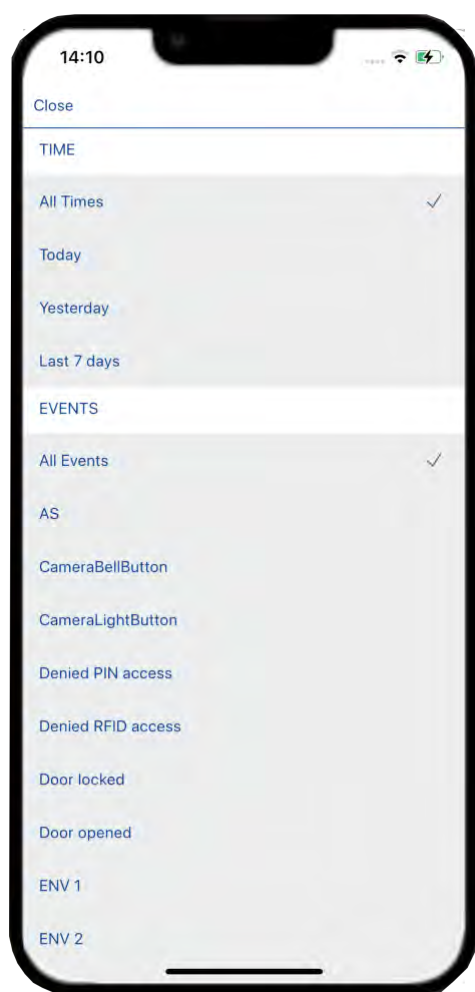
14:10

Close

TIME

All Times ✓

Today

Yesterday

Last 7 days

EVENTS

All Events ✓

AS

CameraBellButton

CameraLightButton

Denied PIN access

Denied RFID access

Door locked

Door opened

ENV 1

ENV 2